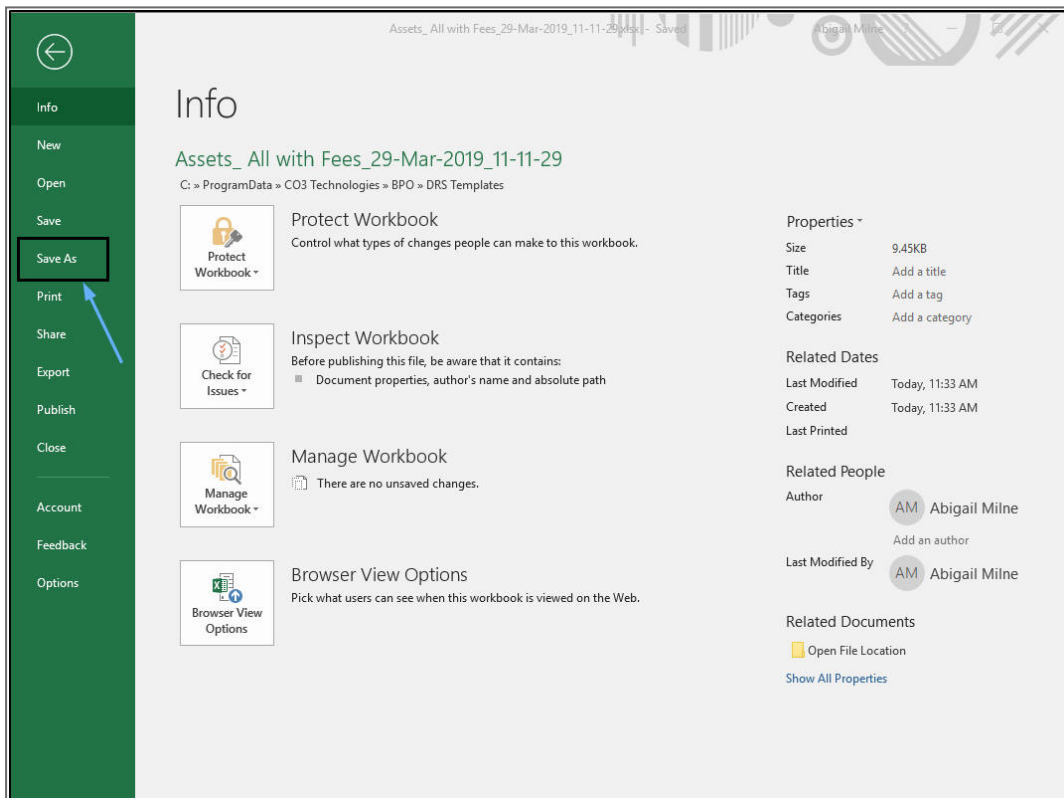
Assets_ All with Fees_29-Mar-2019_11-11-29.xlsx - Saved

Abigail Milne

Info
New
Open
Save
Save As
Print
Share
Export
Publish
Close

Account
Feedback
Options

Info

Assets_ All with Fees_29-Mar-2019_11-11-29
C: » ProgramData » CO3 Technologies » BPO » DRS Templates

Protect Workbook
Protect Workbook
Control what types of changes people can make to this workbook.

Check for Issues
Inspect Workbook
Before publishing this file, be aware that it contains:
Document properties, author's name and absolute path

Manage Workbook
Manage Workbook
There are no unsaved changes.

Browser View Options
Browser View Options
Pick what users can see when this workbook is viewed on the Web.

Properties
Size 9.45KB
Title Add a title
Tags Add a tag
Categories Add a category

Related Dates
Last Modified Today, 11:33 AM
Created Today, 11:33 AM
Last Printed

Related People
Author
AM Abigail Milne
Add an author
Last Modified By
AM Abigail Milne

Related Documents
Open File Location
Show All Properties